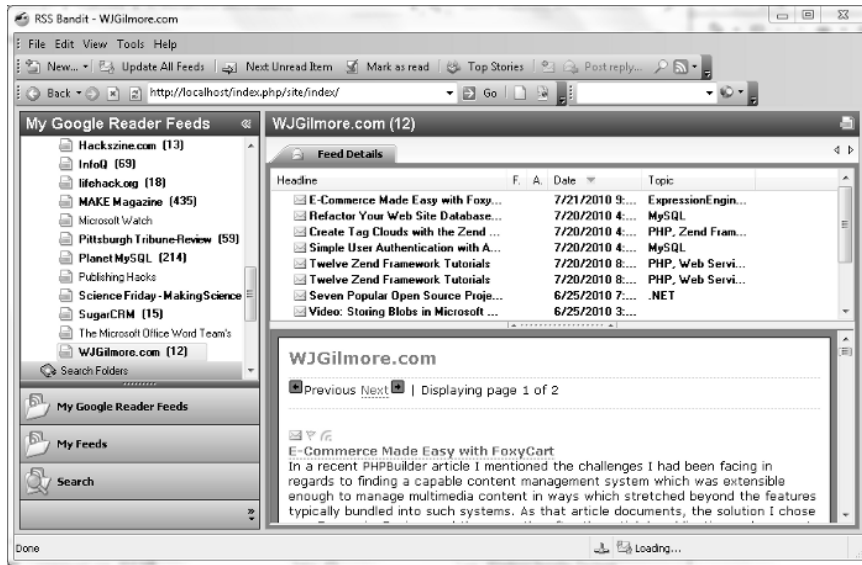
RSS Bandit - WJGilmore.com

File Edit View Tools Help

New... Update All Feeds Next Unread Item Mark as read Top Stories Post reply...

Back http://localhost/index.php/site/index/ Go

My Google Reader Feeds

Hackszine.com (13)
InfoQ (69)
lifehack.org (18)
MAKE Magazine (435)
Microsoft Watch
Pittsburgh Tribune-Review (59)
PlanetMySQL (214)
Publishing Hacks
Science Friday - MakingScience
SugarCRM (15)
The Microsoft Office Word Team's
WJGilmore.com (12)
Search Folders

My Google Reader Feeds
My Feeds
Search

WJGilmore.com (12)

Feed Details

| Headline | F. | A. | Date | Topic |
|---|---|---|---|---|
| E-Commerce Made Easy with Foxy... | | | 7/21/2010 9:... | ExpressionEngin... |
| Refactor Your Web Site Database... | | | 7/20/2010 4:... | MySQL |
| Create Tag Clouds with the Zend ... | | | 7/20/2010 4:... | PHP, Zend Fram... |
| Simple User Authentication with A... | | | 7/20/2010 4:... | MySQL |
| Twelve Zend Framework Tutorials | | | 7/20/2010 8:... | PHP, Web Servi... |
| Twelve Zend Framework Tutorials | | | 7/20/2010 8:... | PHP, Web Servi... |
| Seven Popular Open Source Proje... | | | 6/25/2010 7:... | .NET |
| Video: Storing Blobs in Microsoft ... | | | 6/25/2010 3:... | |

WJGilmore.com

Previous Next | Displaying page 1 of 2

E-Commerce Made Easy with FoxyCart
In a recent PHPBuilder article I mentioned the challenges I had been facing in regards to finding a capable content management system which was extensible enough to manage multimedia content in ways which stretched beyond the features typically bundled into such systems. As that article documents, the solution I chose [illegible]

Done Loading...